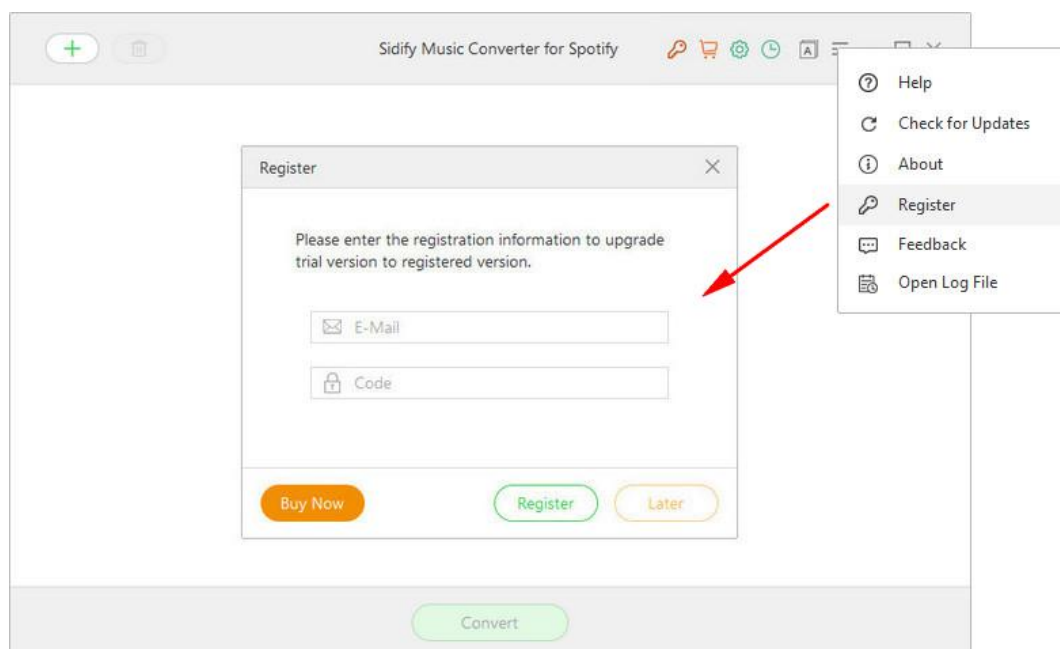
Sidify Music Converter for Spotify

Help
Check for Updates
About
Register
Feedback
Open Log File

Register

Please enter the registration information to upgrade trial version to registered version.

E-Mail

Code

Buy Now

Register

Later

Convert